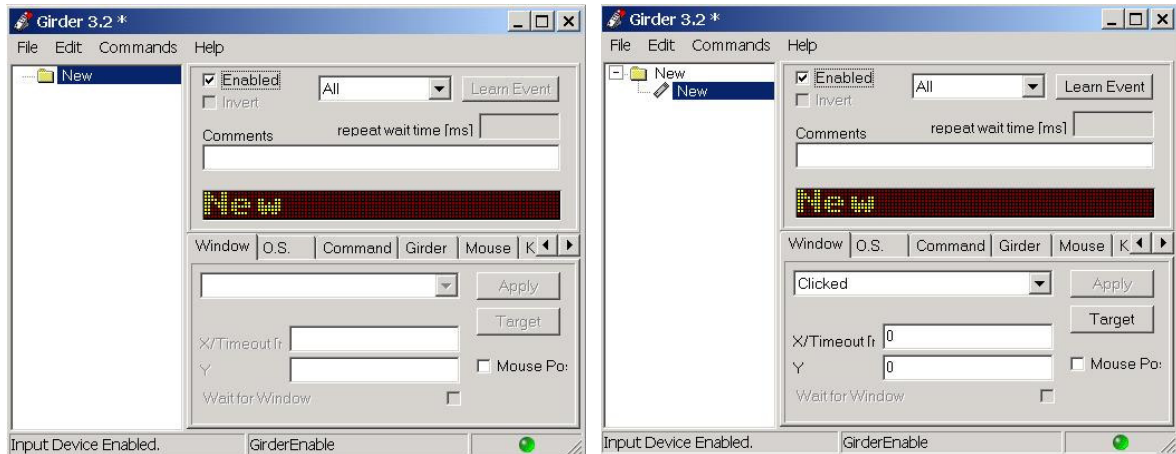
Girder 3.2 *

File Edit Commands Help

New

Enabled
Invert
All
Learn Event
Comments
repeat wait time [ms]

New

Window O.S. Command Girder Mouse K

Apply
Target
X/Timeout [r
Y
Mouse Po:
Wait for Window

Input Device Enabled. GirderEnable

Girder 3.2 *

File Edit Commands Help

New
New

Enabled
Invert
All
Learn Event
Comments
repeat wait time [ms]

New

Window O.S. Command Girder Mouse K

Clicked
Apply
Target
X/Timeout [r 0
Y 0
Mouse Po:
Wait for Window

Input Device Enabled. GirderEnable